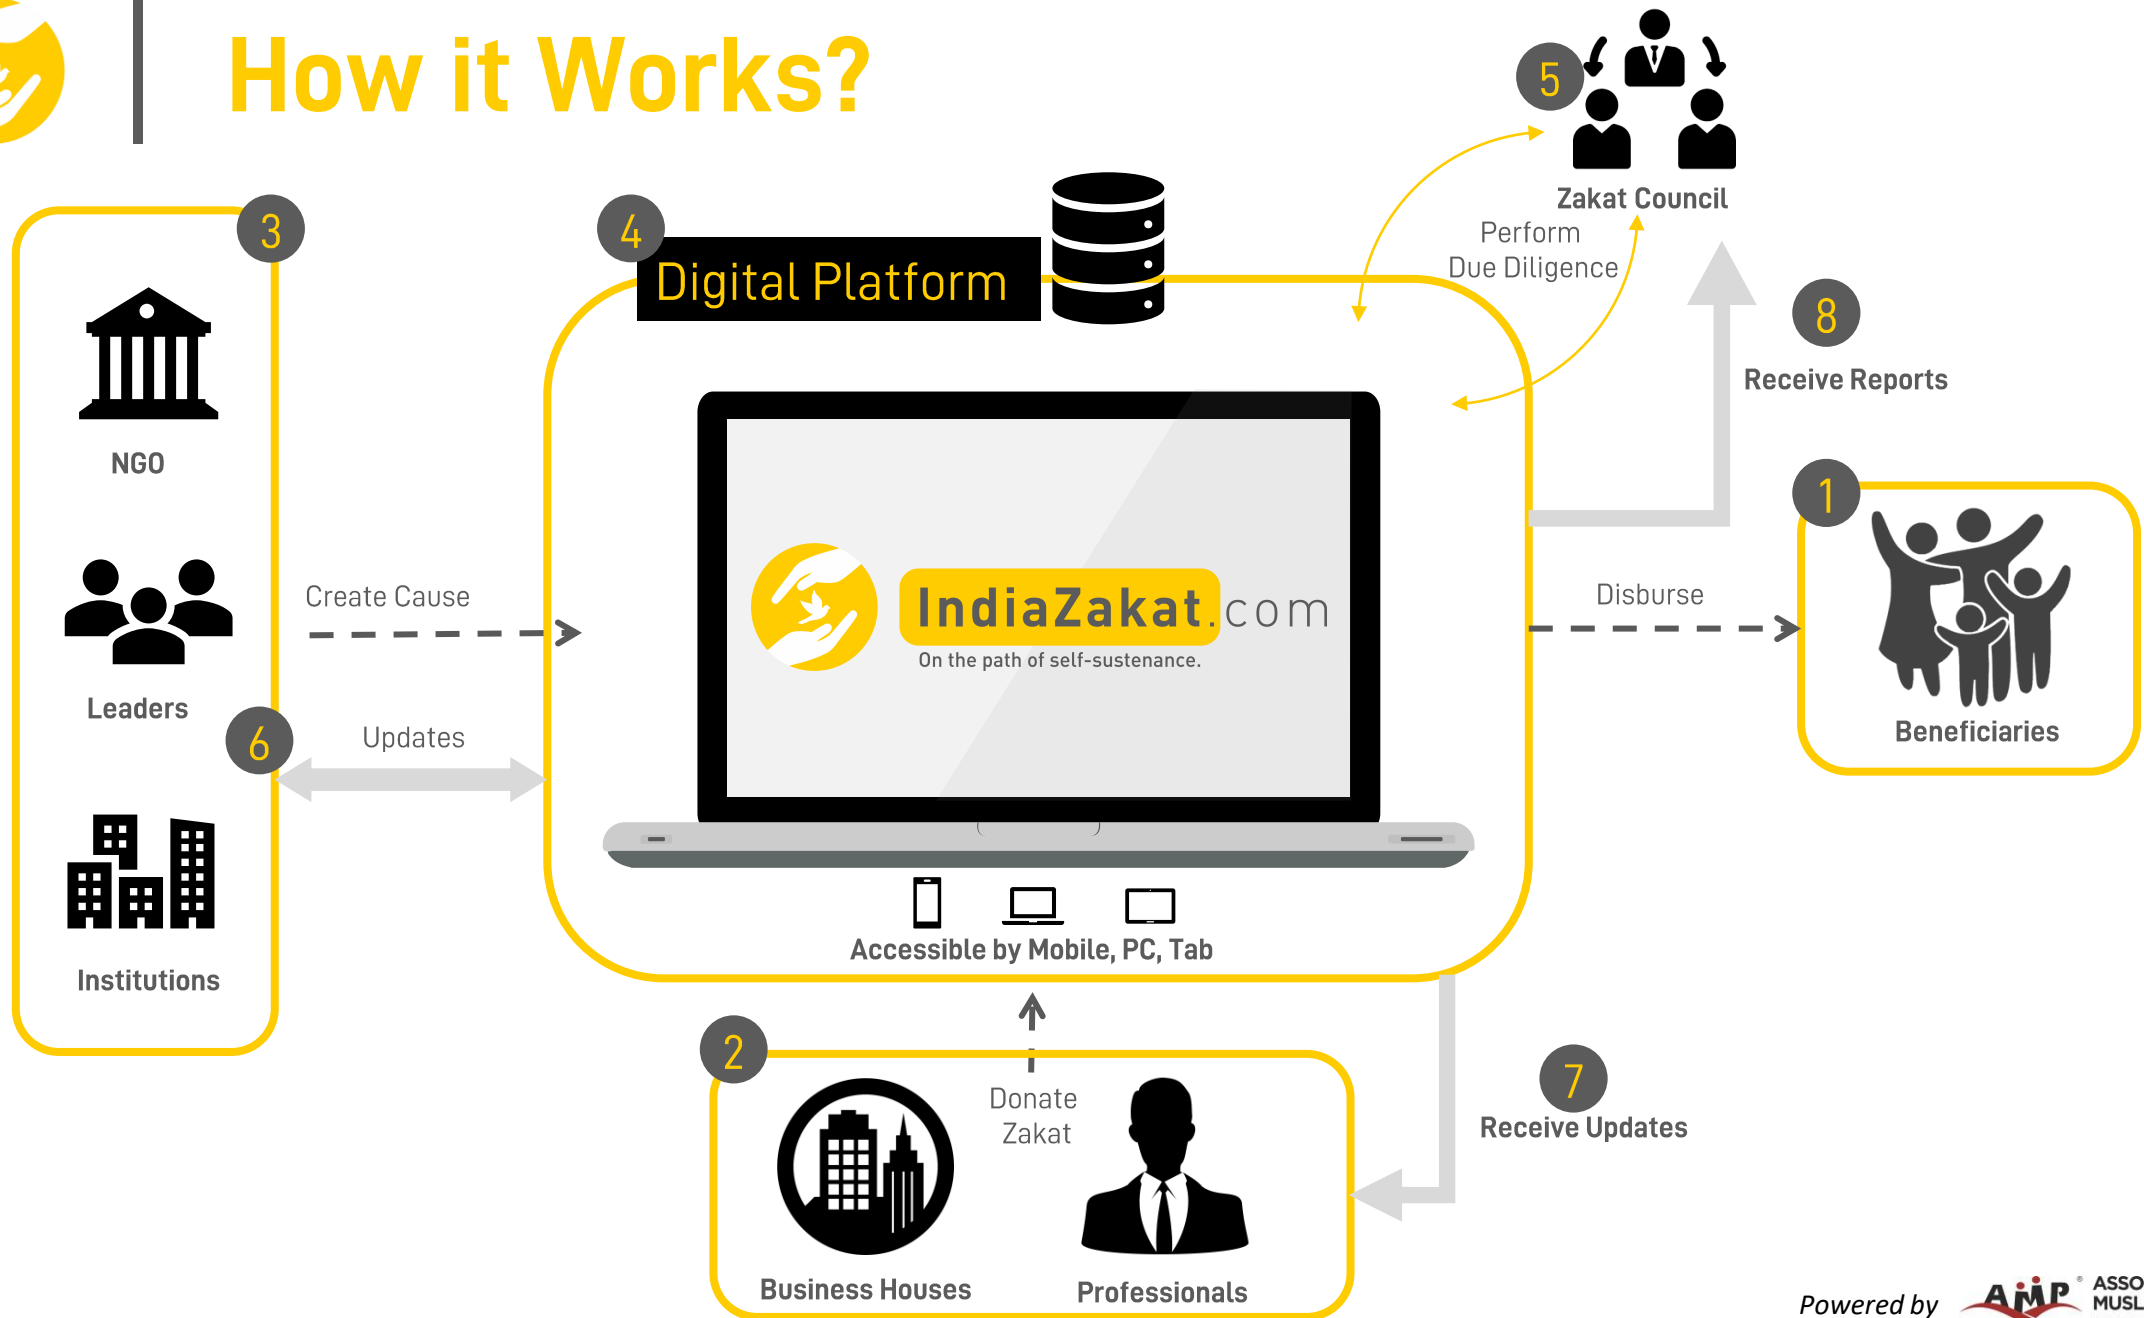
How it Works?

3

NGO

Leaders

Institutions

6

Create Cause

Updates

4

Digital Platform

IndiaZakat.com

On the path of self-sustenance.

Accessible by Mobile, PC, Tab

5

Zakat Council

Perform Due Diligence

8

Receive Reports

1

Beneficiaries

Disburse

2

Donate Zakat

Business Houses

Professionals

7

Receive Updates

Powered by AMP ASSO MUSL